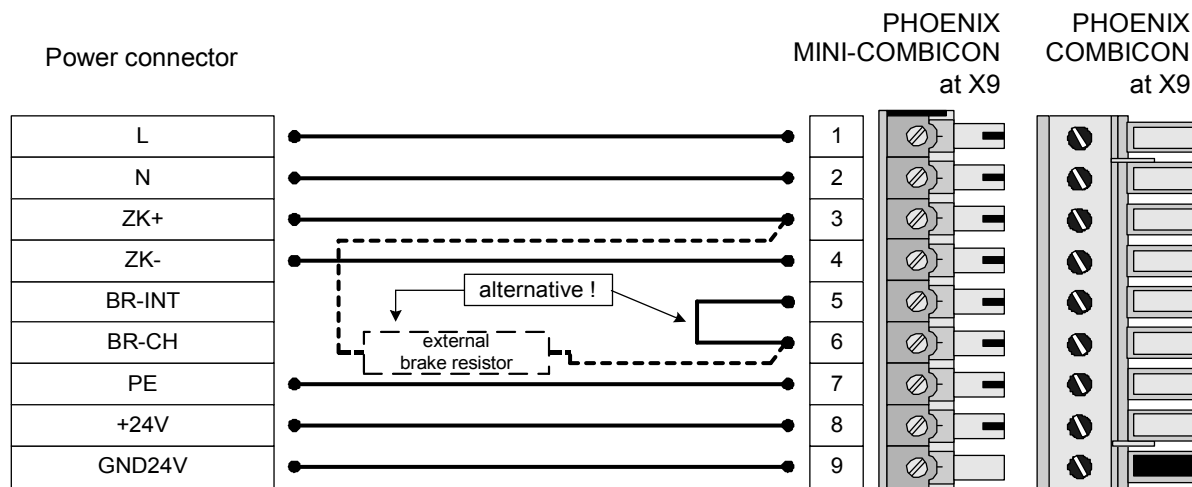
Power connector

PHOENIX MINI-COMBICON at X9

PHOENIX COMBICON at X9

| L |
|---|
| N |
| ZK+ |
| ZK- |
| BR-INT |
| BR-CH |
| PE |
| +24V |
| GND24V |

alternative !

external brake resistor

1
2
3
4
5
6
7
8
9